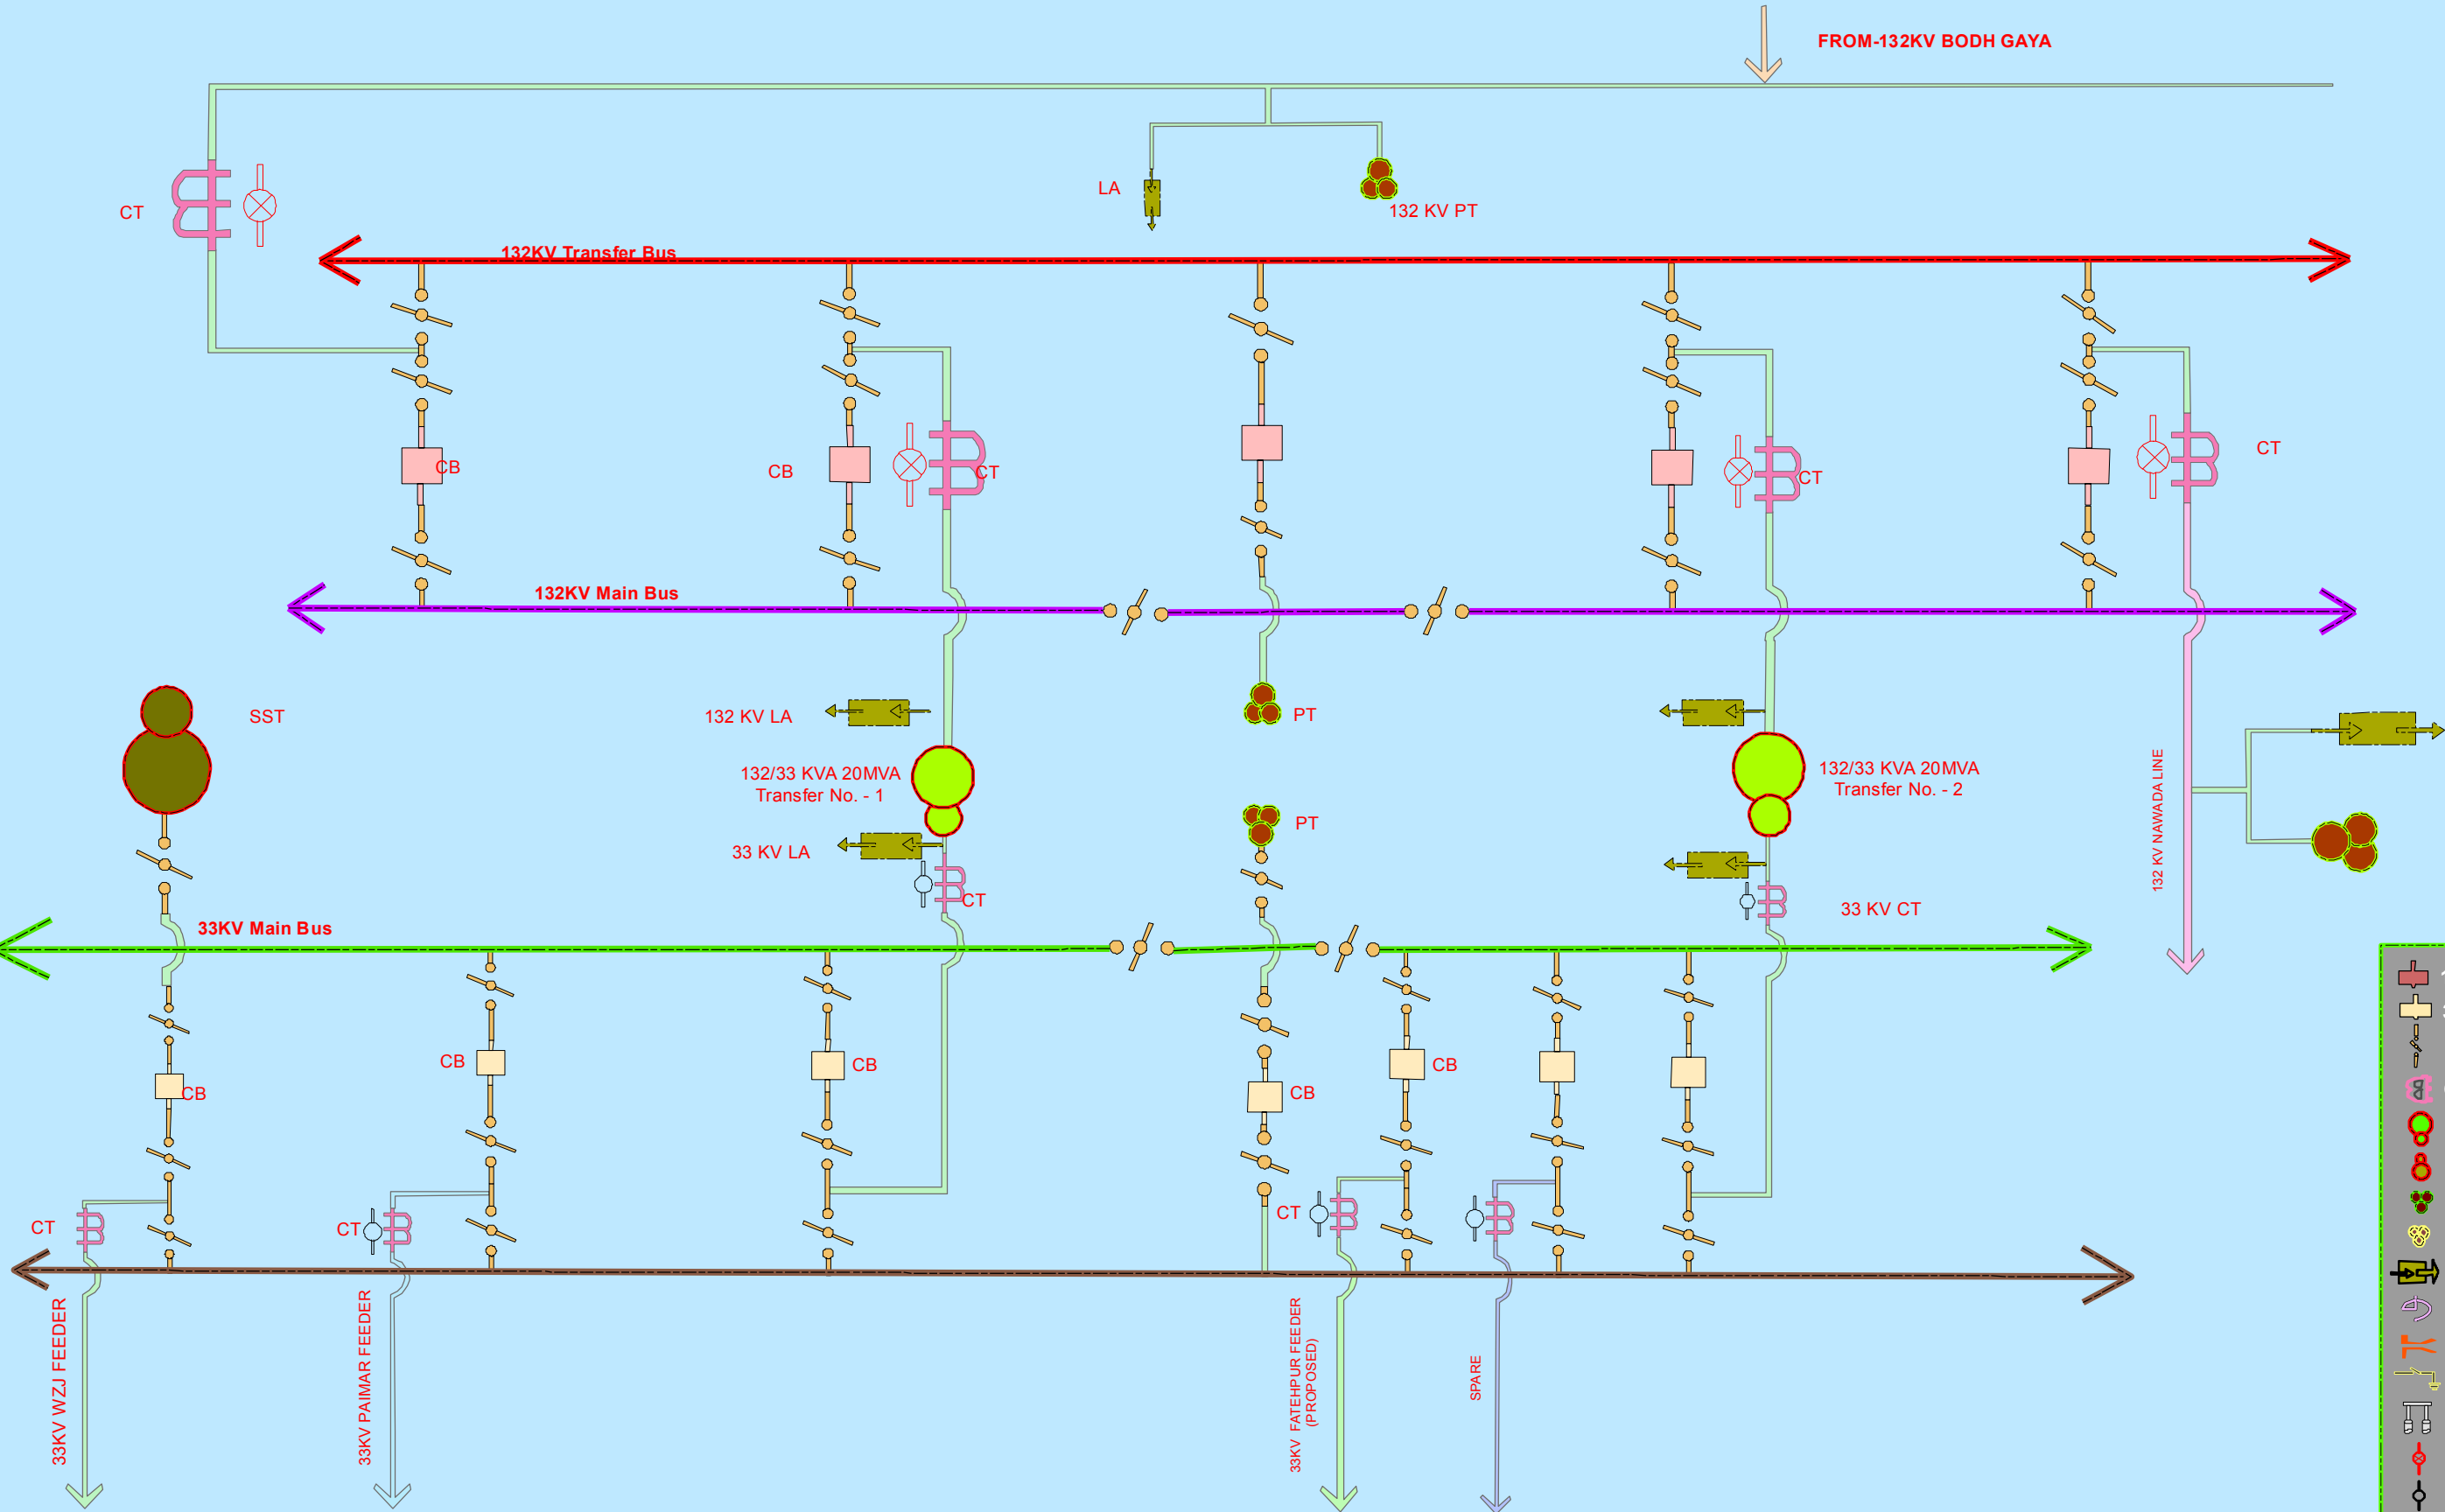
FROM-132KV BODH GAYA

CT

LA

132 KV PT

132KV Transfer Bus

CB

CB

CT

CT

CT

132KV Main Bus

SST

132 KV LA

PT

132/33 KVA 20MVA
Transfer No. - 1

132/33 KVA 20MVA
Transfer No. - 2

PT

33 KV LA

CT

33 KV CT

132 KV NAWADA LINE

33KV Main Bus

CB

CB

CB

CB

CB

CT

CT

CT

33KV WZJ FEEDER

33KV PAIMAR FEEDER

33KV FATEHPUR FEEDER (PROPOSED)

SPARE